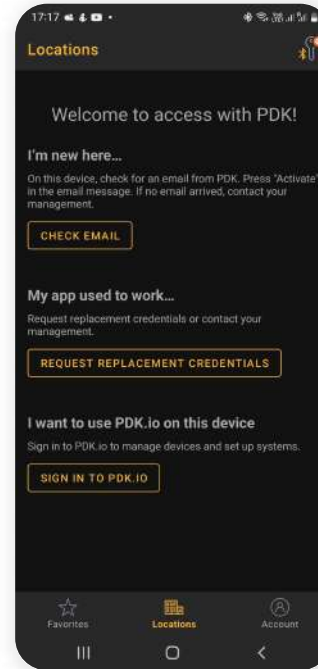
17:17

Locations

Welcome to access with PDK!

I'm new here...

On this device, check for an email from PDK. Press "Activate" in the email message. If no email arrived, contact your management.

CHECK EMAIL

My app used to work...

Request replacement credentials or contact your management.

REQUEST REPLACEMENT CREDENTIALS

I want to use PDK.io on this device

Sign in to PDK.io to manage devices and set up systems.

SIGN IN TO PDK.IO

Favorites

Locations

Account